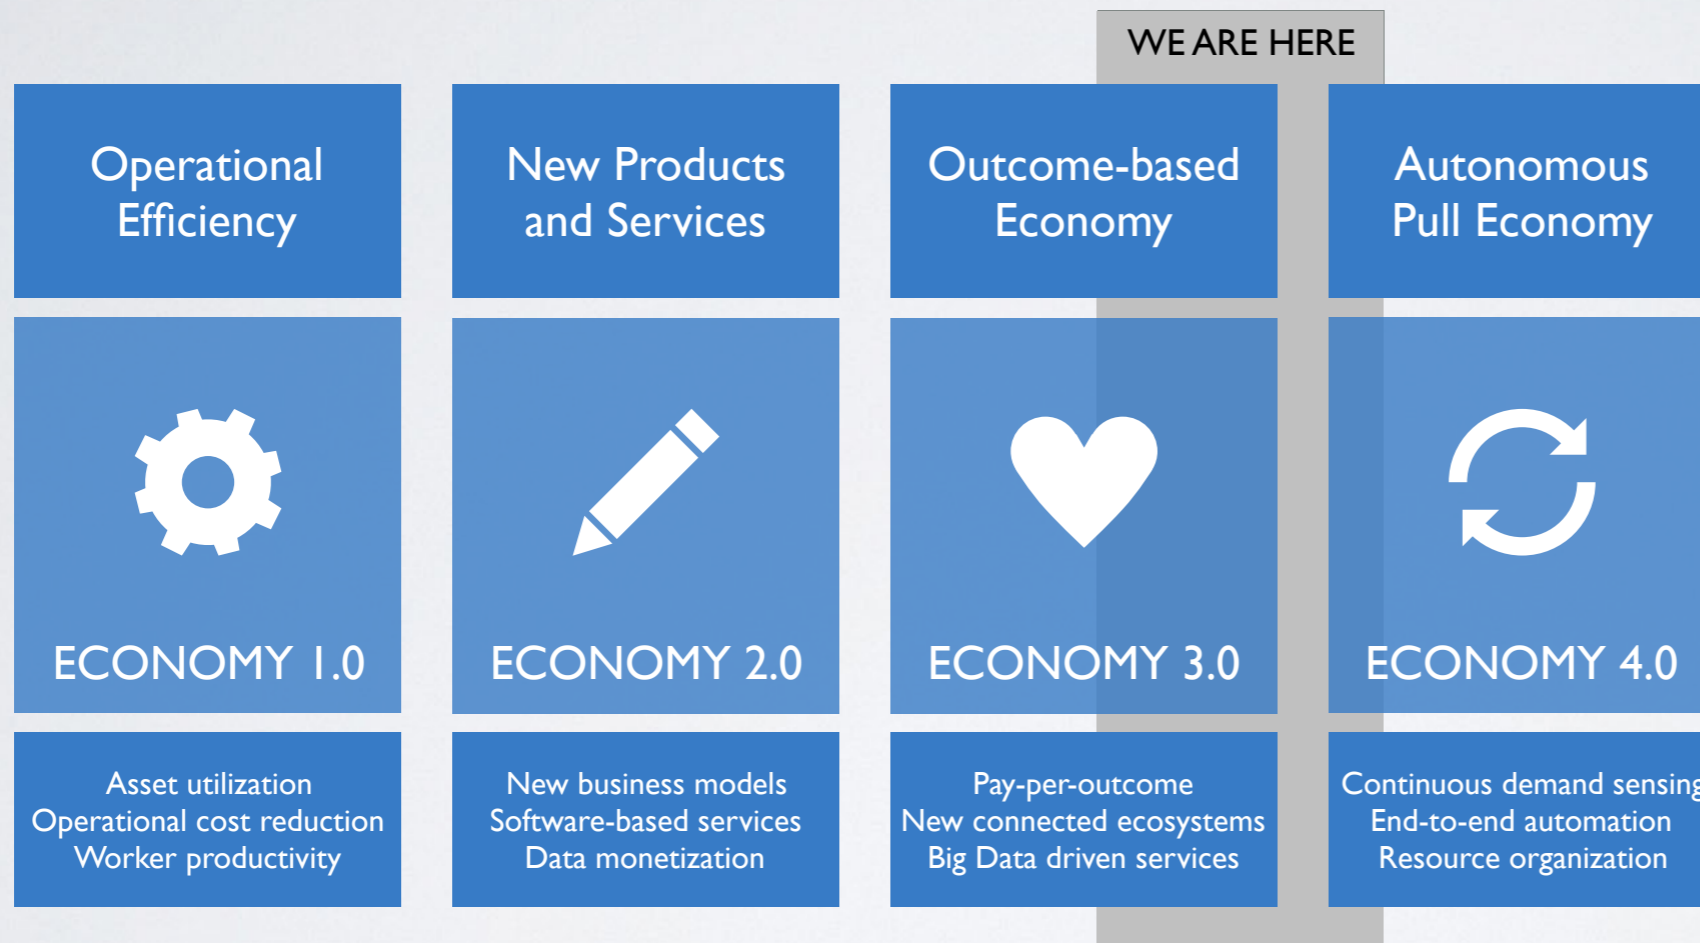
WE ARE HERE

Operational Efficiency

ECONOMY 1.0

Asset utilization
Operational cost reduction
Worker productivity

New Products and Services

ECONOMY 2.0

New business models
Software-based services
Data monetization

Outcome-based Economy

ECONOMY 3.0

Pay-per-outcome
New connected ecosystems
Big Data driven services

Autonomous Pull Economy

ECONOMY 4.0

Continuous demand sensing
End-to-end automation
Resource organization